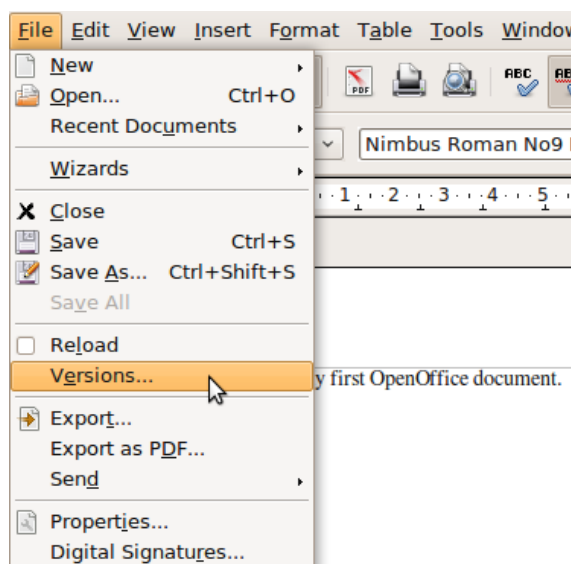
File Edit View Insert Format Table Tools Window

New
Open... Ctrl+O
Recent Documents
Wizards
Close
Save Ctrl+S
Save As... Ctrl+Shift+S
Save All
Reload
Versions...
Export...
Export as PDF...
Send
Properties...
Digital Signatures...

PDF
ABC
ABC
Nimbus Roman No9
1 2 3 4 5

y first OpenOffice document.